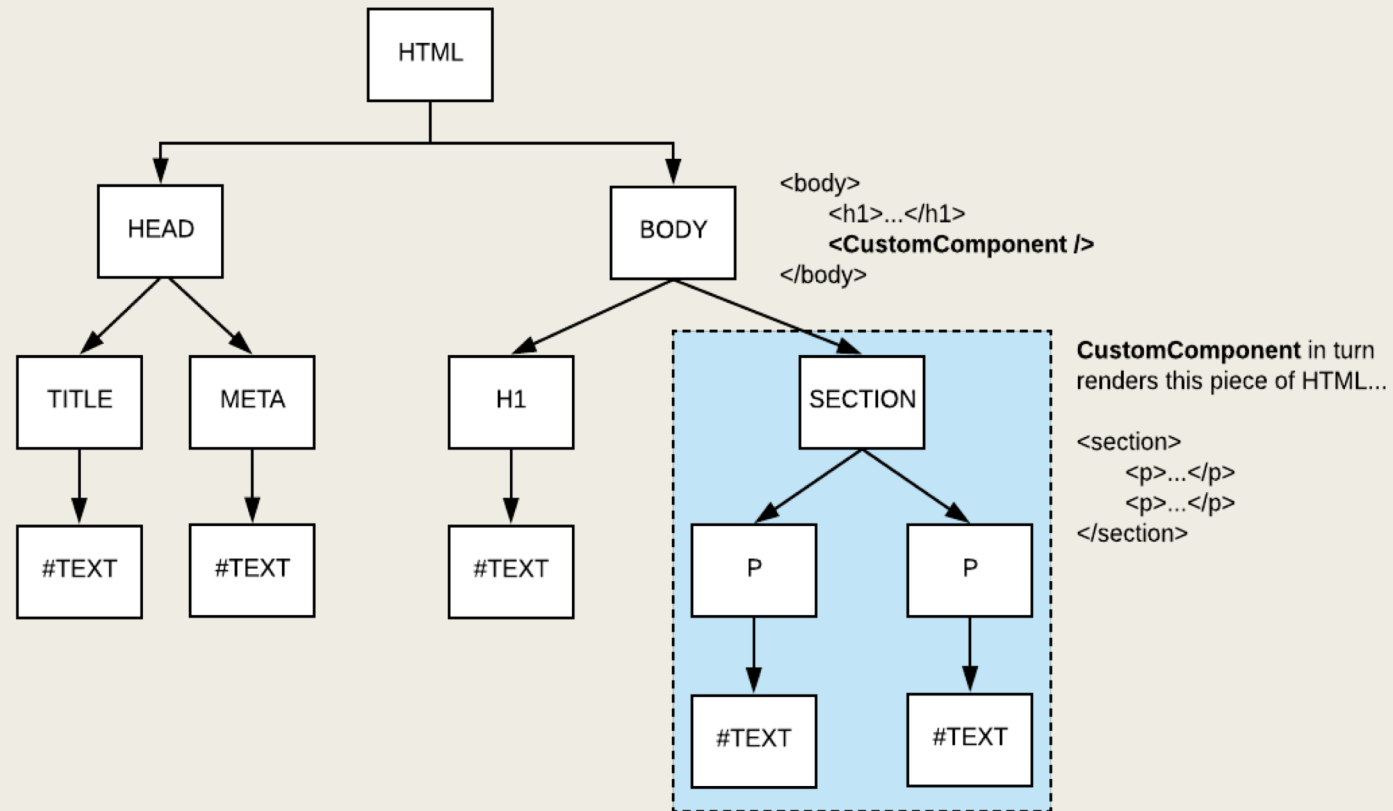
HTML

HEAD

BODY

<body>
<h1>...</h1>
<CustomComponent />
</body>

TITLE

META

H1

SECTION

CustomComponent in turn renders this piece of HTML...

<section>
<p>...</p>
<p>...</p>
</section>

#TEXT

#TEXT

#TEXT

P

P

#TEXT

#TEXT